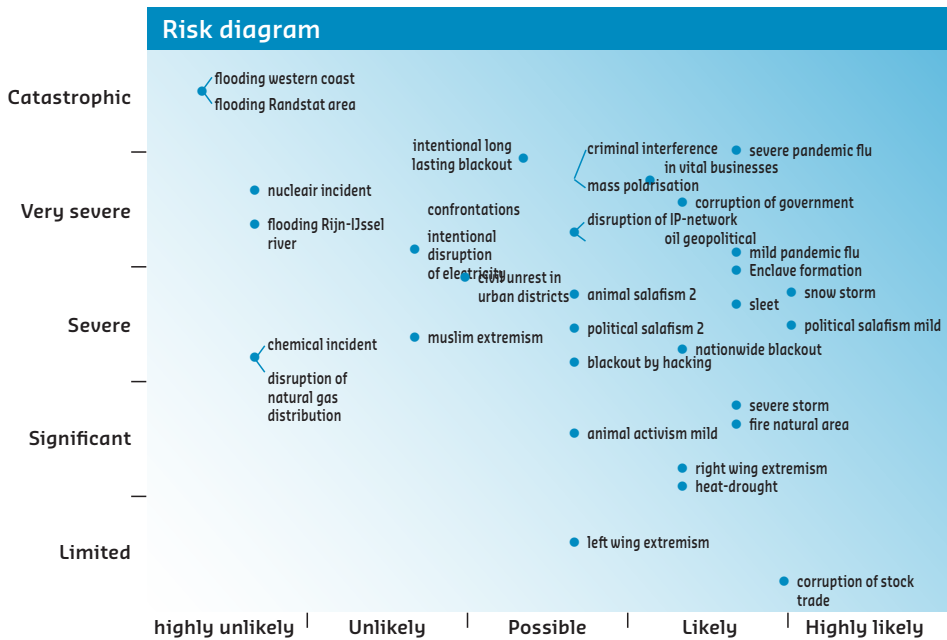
Risk diagram

Catastrophic
Very severe
Severe
Significant
Limited

flooding western coast
flooding Randstat area

intentional long lasting blackout
criminal interference in vital businesses
severe pandemic flu
mass polarisation
nucleair incident
corruption of government
confrontations
flooding Rijn-IJssel river
disruption of IP-network
oil geopolitical
intentional disruption of electricity
civil unrest in urban districts
mild pandemic flu
Enclave formation
animal salafism 2
snow storm
sleet
chemical incident
muslim extremism
political salafism 2
political salafism mild
nationwide blackout
blackout by hacking
disruption of natural gas distribution
severe storm
fire natural area
animal activism mild
right wing extremism
heat-drought
left wing extremism
corruption of stock trade

highly unlikely
Unlikely
Possible
Likely
Highly likely